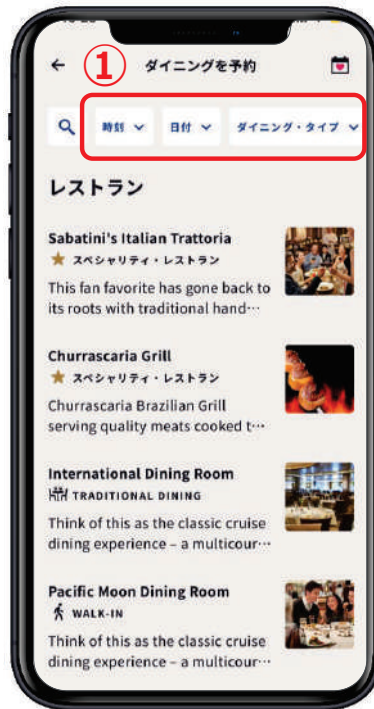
← ① ダイニングを予約

時刻 ⌄ 日付 ⌄ ダイニング・タイプ ⌄

レストラン

Sabatini's Italian Trattoria
★ スペシャリティ・レストラン
This fan favorite has gone back to its roots with traditional hand…

Churrascaria Grill
★ スペシャリティ・レストラン
Churrascaria Brazilian Grill serving quality meats cooked t…

International Dining Room
TRADITIONAL DINING
Think of this as the classic cruise dining experience – a multicour…

Pacific Moon Dining Room
WALK-IN
Think of this as the classic cruise dining experience – a multicour…